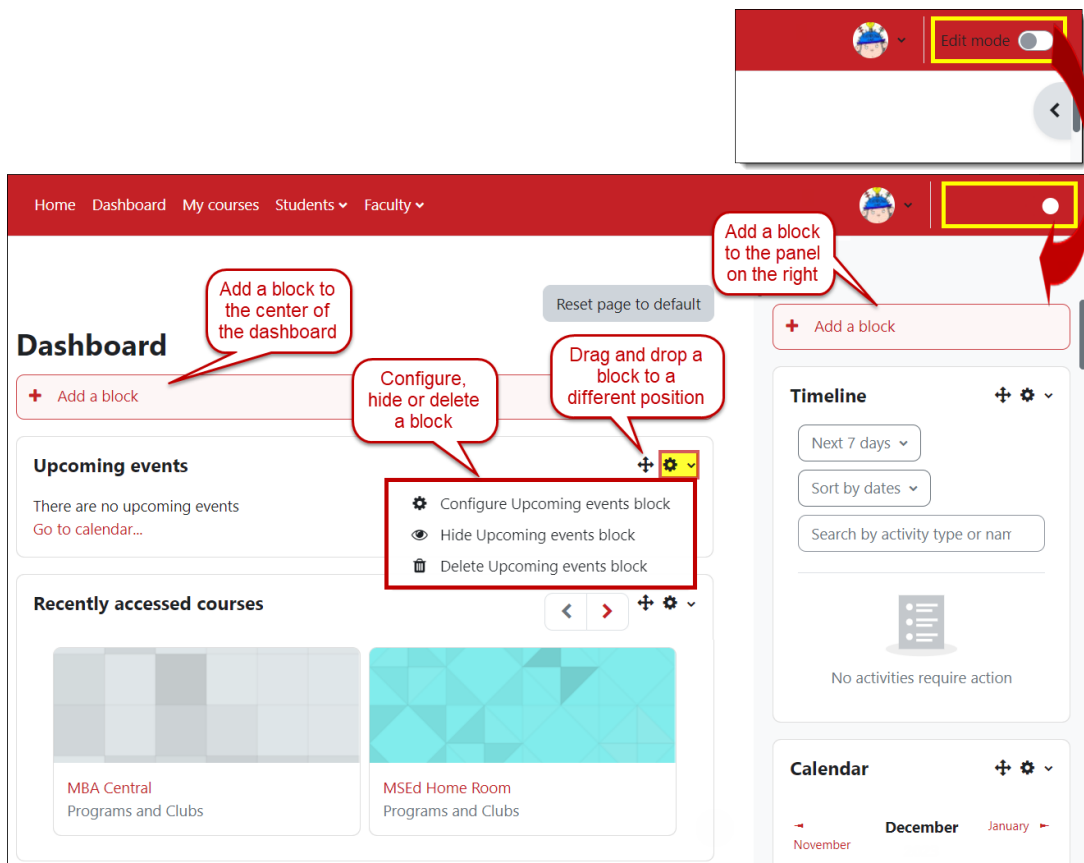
Edit mode

Home Dashboard My courses Students Faculty

Add a block to the panel on the right

Reset page to default

Add a block to the center of the dashboard

Dashboard

+ Add a block

+ Add a block

Configure, hide or delete a block

Drag and drop a block to a different position

Timeline

Next 7 days

Sort by dates

Search by activity type or nam

Upcoming events

There are no upcoming events

Go to calendar...

Configure Upcoming events block

Hide Upcoming events block

Delete Upcoming events block

Recently accessed courses

No activities require action

MBA Central

Programs and Clubs

MSEd Home Room

Programs and Clubs

Calendar

November

December

January